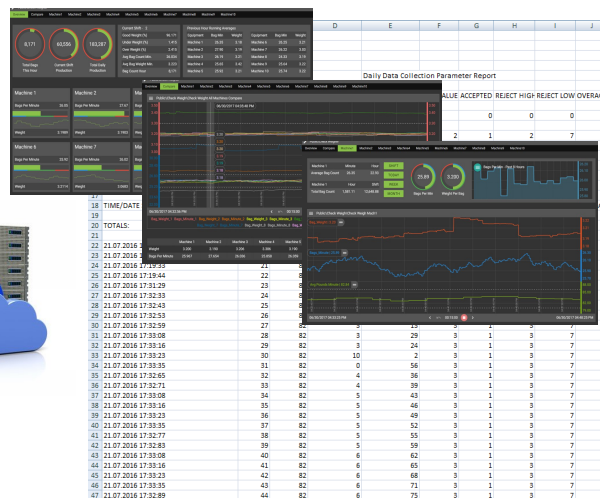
D E F G H I J

Daily Data Collection Parameter Report

VALUE ACCEPTED REJECT HIGH REJECT LOW OVERAG

0 0 0

2 1 2 7

Overview Compare Machine1 Machine2 Machine3 Machine4 Machine5 Machine6 Machine7 Machine8 Machine9

8,171 Total Bags This Hour

69,555 Current Daily Production

163,287 Total Daily Production

Machine 1
Bags Per Minute
Weight

Machine 6
Bags Per Minute
Weight

Machine 7
Bags Per Minute
Weight

Previous Hour Running Averages

Machine 1 Machine 2 Machine 3 Machine 4 Machine 5

Weight
Bags Per Minute

18 TIME/DATE
19
20 TOTALS:
21
22 21.07.2016 17:19:44
23 21.07.2016 17:19:44
24 21.07.2016 17:19:33
25 21.07.2016 17:19:44
26 21.07.2016 17:32:33
27 21.07.2016 17:32:43
28 21.07.2016 17:32:53
29 21.07.2016 17:32:59
30 21.07.2016 17:33:08
31 21.07.2016 17:33:16
32 21.07.2016 17:33:23
33 21.07.2016 17:33:35
34 21.07.2016 17:32:65
35 21.07.2016 17:32:71
36 21.07.2016 17:33:08
37 21.07.2016 17:33:16
38 21.07.2016 17:33:23
39 21.07.2016 17:33:35
40 21.07.2016 17:32:56
41 21.07.2016 17:32:77
42 21.07.2016 17:32:83
43 21.07.2016 17:33:08
44 21.07.2016 17:33:16
45 21.07.2016 17:33:23
46 21.07.2016 17:33:35
47 21.07.2016 17:32:89

| | D | E | F | G | H | I | J |
|---|---|---|---|---|---|---|---|
| 29 | 27 | 82 | 3 | 25 | 3 | 1 | 3 | 7 |
| 30 | 28 | 82 | 3 | 29 | 3 | 1 | 3 | 7 |
| 31 | 29 | 82 | 3 | 24 | 3 | 1 | 3 | 7 |
| 32 | 30 | 82 | 10 | 2 | 3 | 1 | 3 | 7 |
| 33 | 31 | 82 | 0 | 56 | 3 | 1 | 3 | 7 |
| 34 | 32 | 82 | 4 | 36 | 3 | 1 | 3 | 7 |
| 35 | 33 | 82 | 5 | 39 | 3 | 1 | 3 | 7 |
| 36 | 34 | 82 | 5 | 43 | 3 | 1 | 3 | 7 |
| 37 | 35 | 82 | 5 | 46 | 3 | 1 | 3 | 7 |
| 38 | 36 | 82 | 5 | 49 | 3 | 1 | 3 | 7 |
| 39 | 37 | 82 | 5 | 52 | 3 | 1 | 3 | 7 |
| 40 | 38 | 82 | 5 | 55 | 3 | 1 | 3 | 7 |
| 41 | 39 | 82 | 5 | 59 | 3 | 1 | 3 | 7 |
| 42 | 40 | 82 | 6 | 62 | 3 | 1 | 3 | 7 |
| 43 | 41 | 82 | 6 | 65 | 3 | 1 | 3 | 7 |
| 44 | 42 | 82 | 6 | 68 | 3 | 1 | 3 | 7 |
| 45 | 43 | 82 | 6 | 71 | 3 | 1 | 3 | 7 |
| 46 | 44 | 82 | 6 | 75 | 3 | 1 | 3 | 7 |

Machine 1 Minute Hour
Average Bag Count
Total Bag Count

25.89
3,590
Bags Per Minute